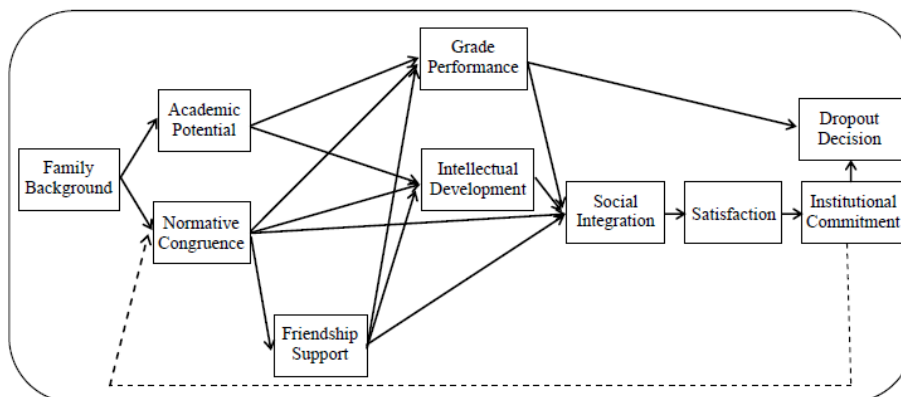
Family Background

Academic Potential

Normative Congruence

Grade Performance

Intellectual Development

Friendship Support

Social Integration

Satisfaction

Institutional Commitment

Dropout Decision